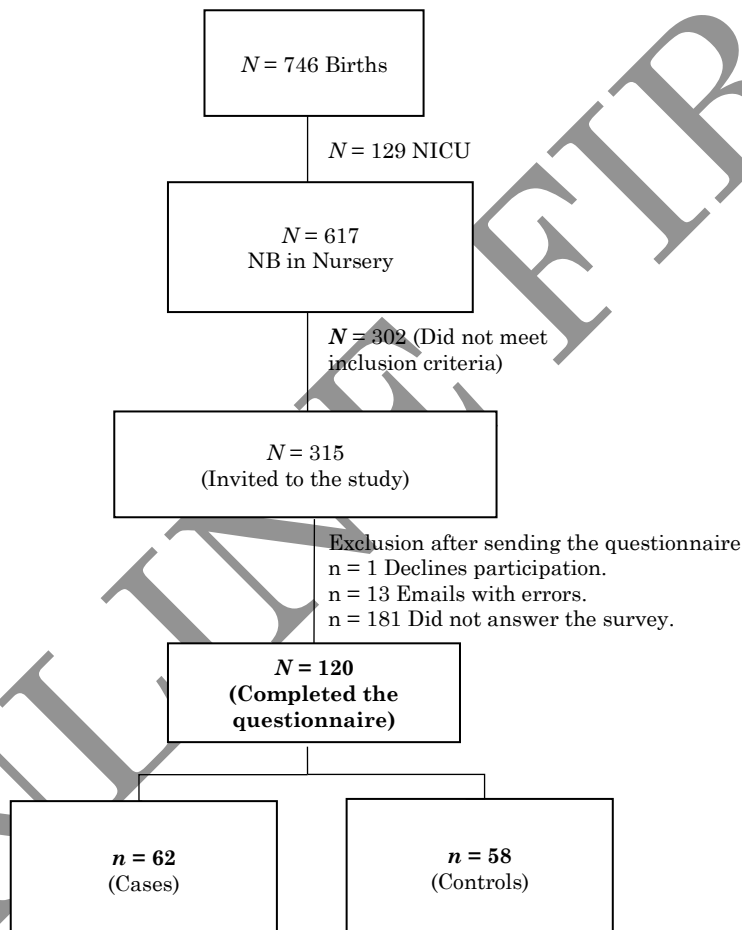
$N$ = 746 Births

$N$ = 129 NICU

$N$ = 617
NB in Nursery

$N$ = 302 (Did not meet inclusion criteria)

$N$ = 315
(Invited to the study)

Exclusion after sending the questionnaire
n = 1 Declines participation.
n = 13 Emails with errors.
n = 181 Did not answer the survey.

$N$ = 120
(Completed the questionnaire)

$n$ = 62
(Cases)

$n$ = 58
(Controls)

ONLINE FIRST